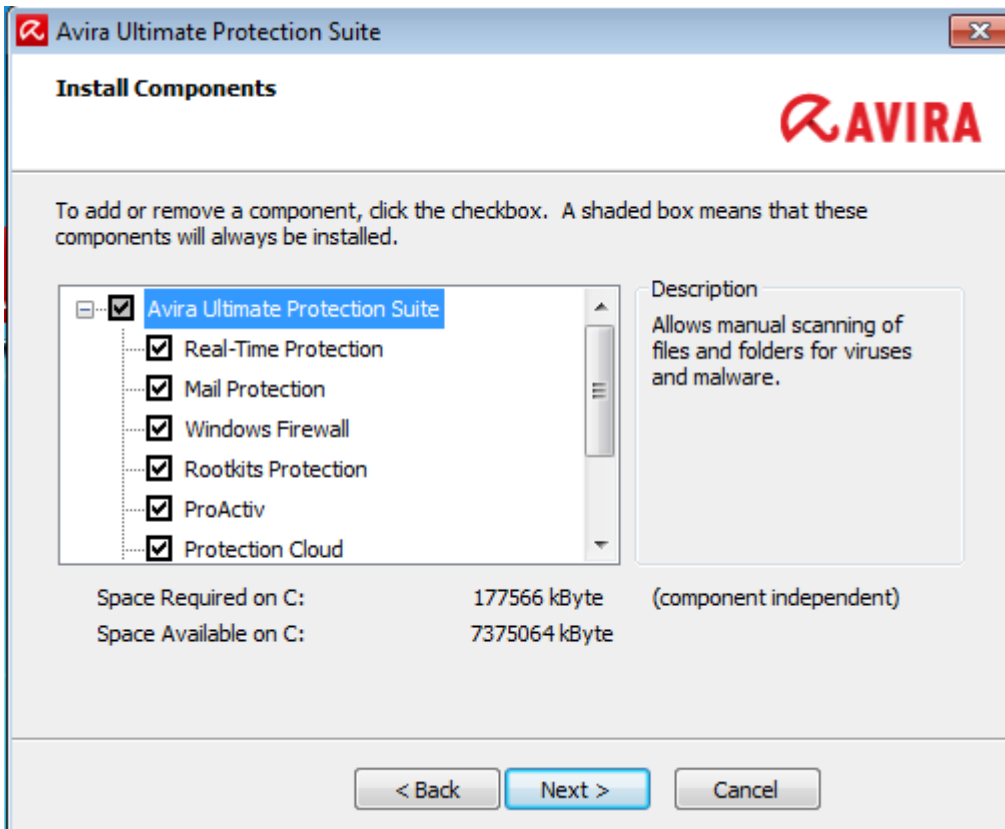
Avira Ultimate Protection Suite

Install Components

AVIRA

To add or remove a component, click the checkbox. A shaded box means that these components will always be installed.

Avira Ultimate Protection Suite
Real-Time Protection
Mail Protection
Windows Firewall
Rootkits Protection
ProActiv
Protection Cloud

Description
Allows manual scanning of files and folders for viruses and malware.

Space Required on C: 177566 kByte (component independent)
Space Available on C: 7375064 kByte

< Back
Next >
Cancel